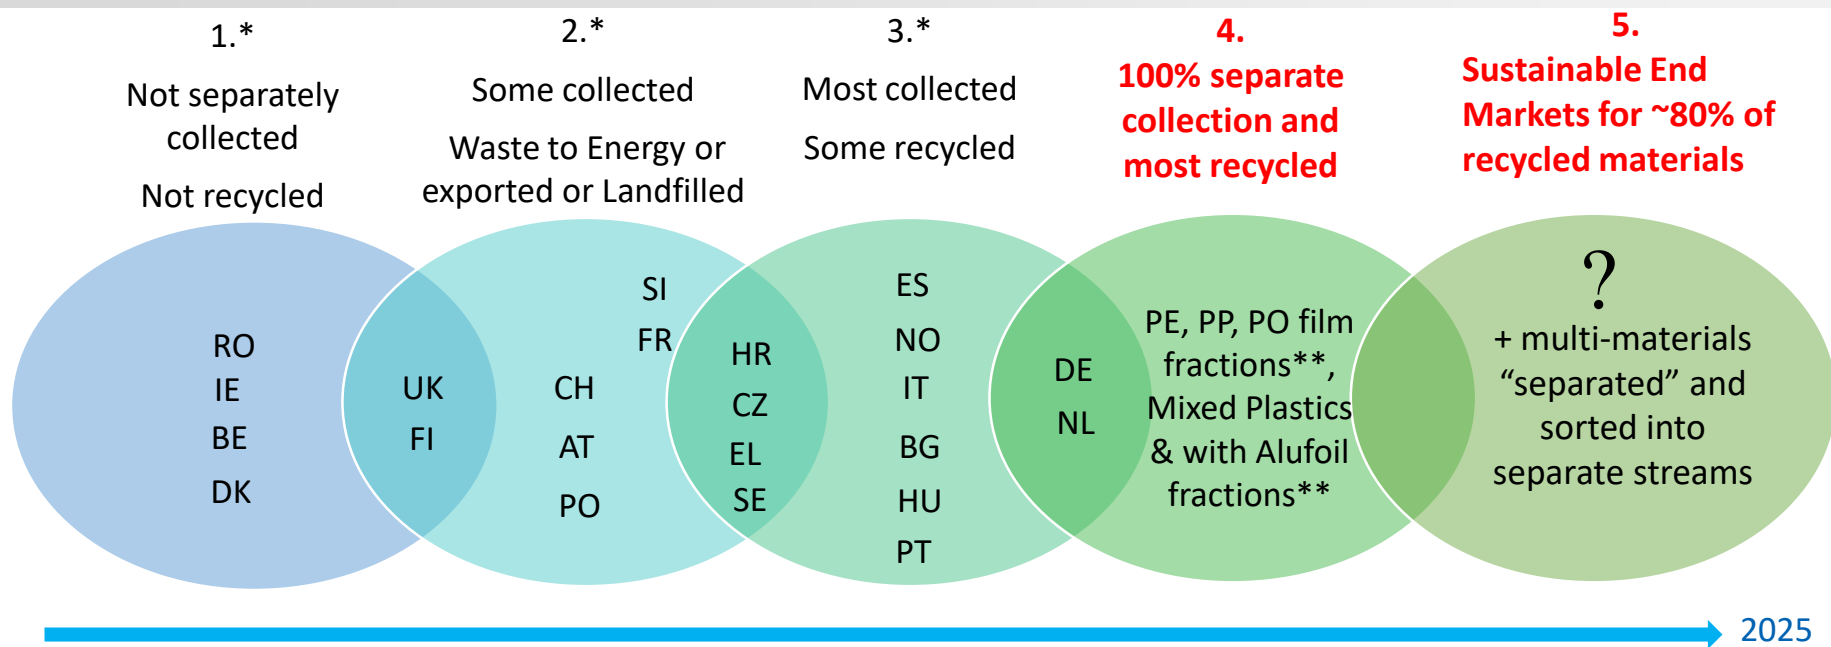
1.*

Not separately collected

Not recycled

2.*

Some collected

Waste to Energy or exported or Landfilled

3.*

Most collected

Some recycled

4.

100% separate collection and most recycled

5.

Sustainable End Markets for ~80% of recycled materials

RO
IE
BE
DK

UK
FI

SI
FR
CH
AT
PO

HR
CZ
EL
SE

ES
NO
IT
BG
HU
PT

DE
NL

PE, PP, PO film fractions**, Mixed Plastics & with Alufoil fractions**

?

+ multi-materials “separated” and sorted into separate streams

2025